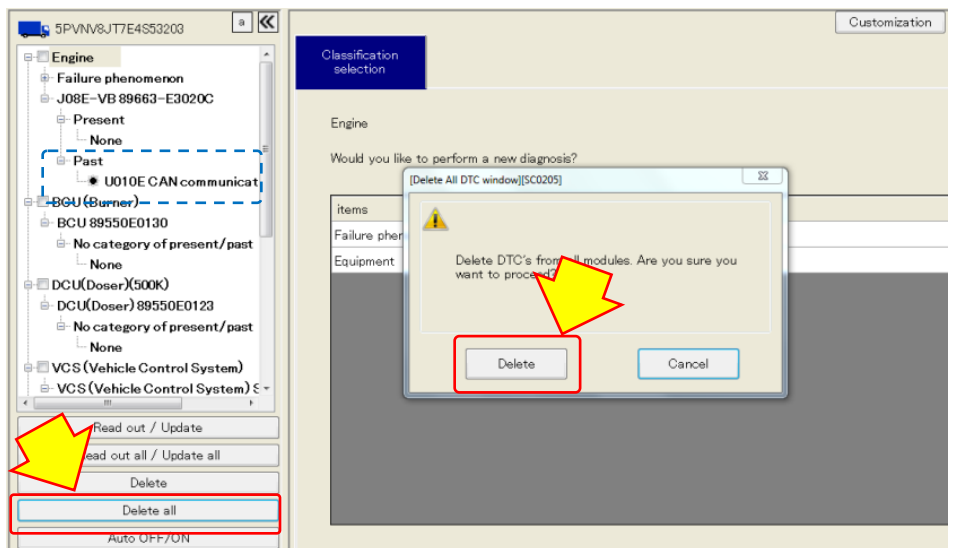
5PVNV8JT7E4S53203
a
Engine
Failure phenomenon
J08E-VB 89663-E3020C
Present
None
Past
U010E CAN communicat
BCU(Burner)
BCU 89550E0130
No category of present/past
None
DCU(Doser)(500K)
DCU(Doser) 89550E0123
No category of present/past
None
VCS(Vehicle Control System)
VCS(Vehicle Control System) S
Read out / Update
ead out all / Update all
Delete
Delete all
Auto OFF/ON

Customization
Classification selection
Engine
Would you like to perform a new diagnosis?
items
Failure pher
Equipment

[Delete All DTC window][SC0205]
Delete DTC's from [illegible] modules. Are you sure you want to proce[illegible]?
Delete
Cancel